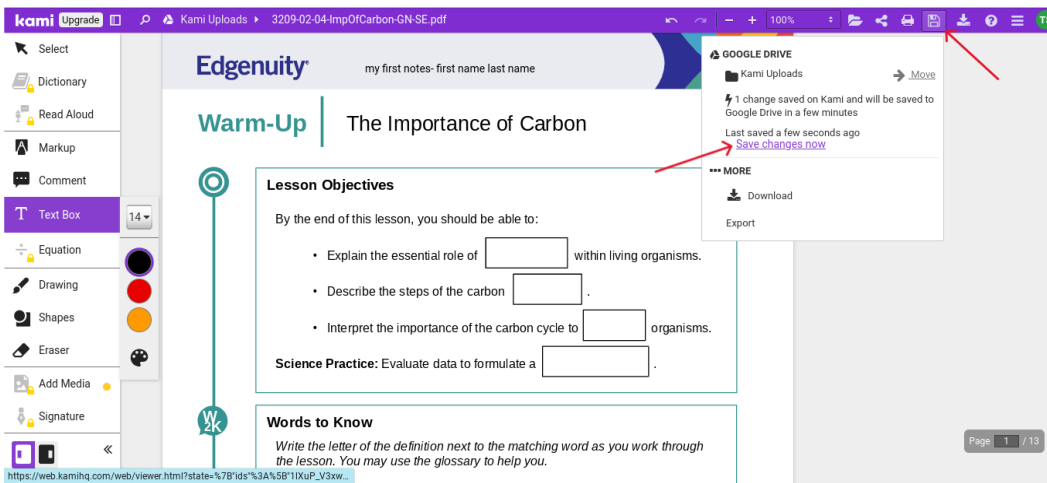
kami Upgrade Kami Uploads ▸ 3209-02-04-ImpOfCarbon-GN-SE.pdf

100%

Select
Dictionary
Read Aloud
Markup
Comment
Text Box
Equation
Drawing
Shapes
Eraser
Add Media
Signature

14

Edgenuity

my first notes- first name last name

Warm-Up The Importance of Carbon

Lesson Objectives

By the end of this lesson, you should be able to:

• Explain the essential role of [ ] within living organisms.

• Describe the steps of the carbon [ ].

• Interpret the importance of the carbon cycle to [ ] organisms.

**Science Practice:** Evaluate data to formulate a [ ].

Words to Know

Write the letter of the definition next to the matching word as you work through the lesson. You may use the glossary to help you.

GOOGLE DRIVE

Kami Uploads Move

1 change saved on Kami and will be saved to Google Drive in a few minutes

Last saved a few seconds ago

Save changes now

MORE

Download

Export

Page 1 / 13

https://web.kamihq.com/web/viewer.html?state=%7B"ids"%3A%5B"1IXuP_V3xw...